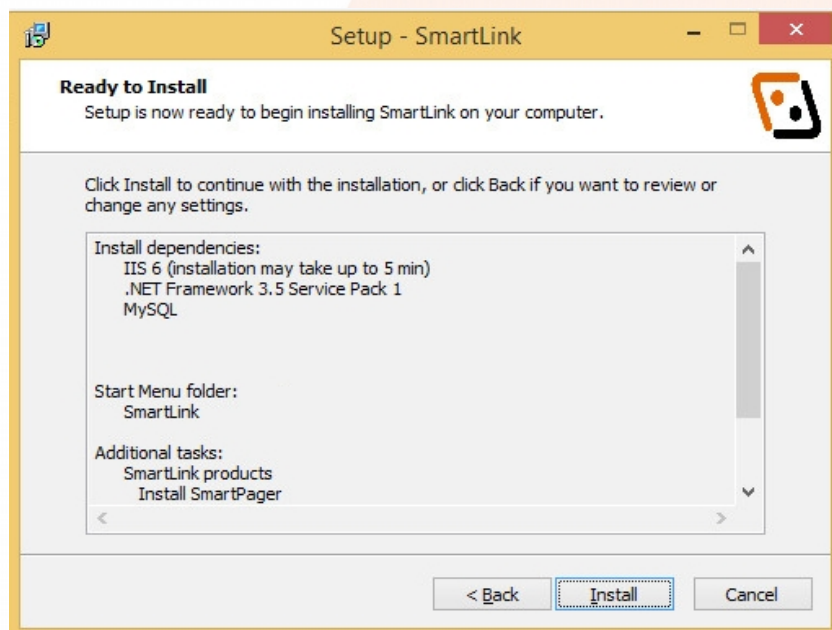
Setup - SmartLink

Ready to Install
Setup is now ready to begin installing SmartLink on your computer.

Click Install to continue with the installation, or click Back if you want to review or change any settings.

Install dependencies:
IIS 6 (installation may take up to 5 min)
.NET Framework 3.5 Service Pack 1
MySQL

Start Menu folder:
SmartLink

Additional tasks:
SmartLink products
Install SmartPager

< Back
Install
Cancel